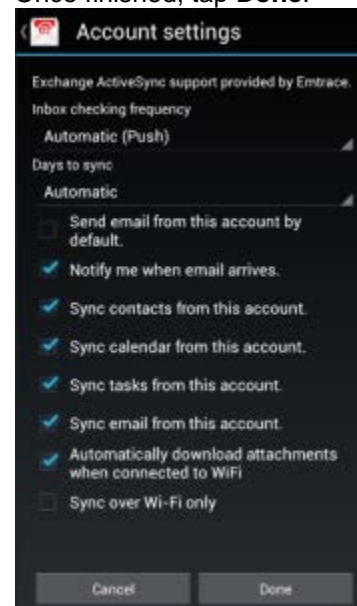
Once finished, tap Done.

Account settings

Exchange ActiveSync support provided by Emtrace.

Inbox checking frequency

Automatic (Push)

Days to sync

Automatic

Send email from this account by default.

Notify me when email arrives.

Sync contacts from this account.

Sync calendar from this account.

Sync tasks from this account.

Sync email from this account.

Automatically download attachments when connected to WiFi

Sync over Wi-Fi only

Cancel

Done